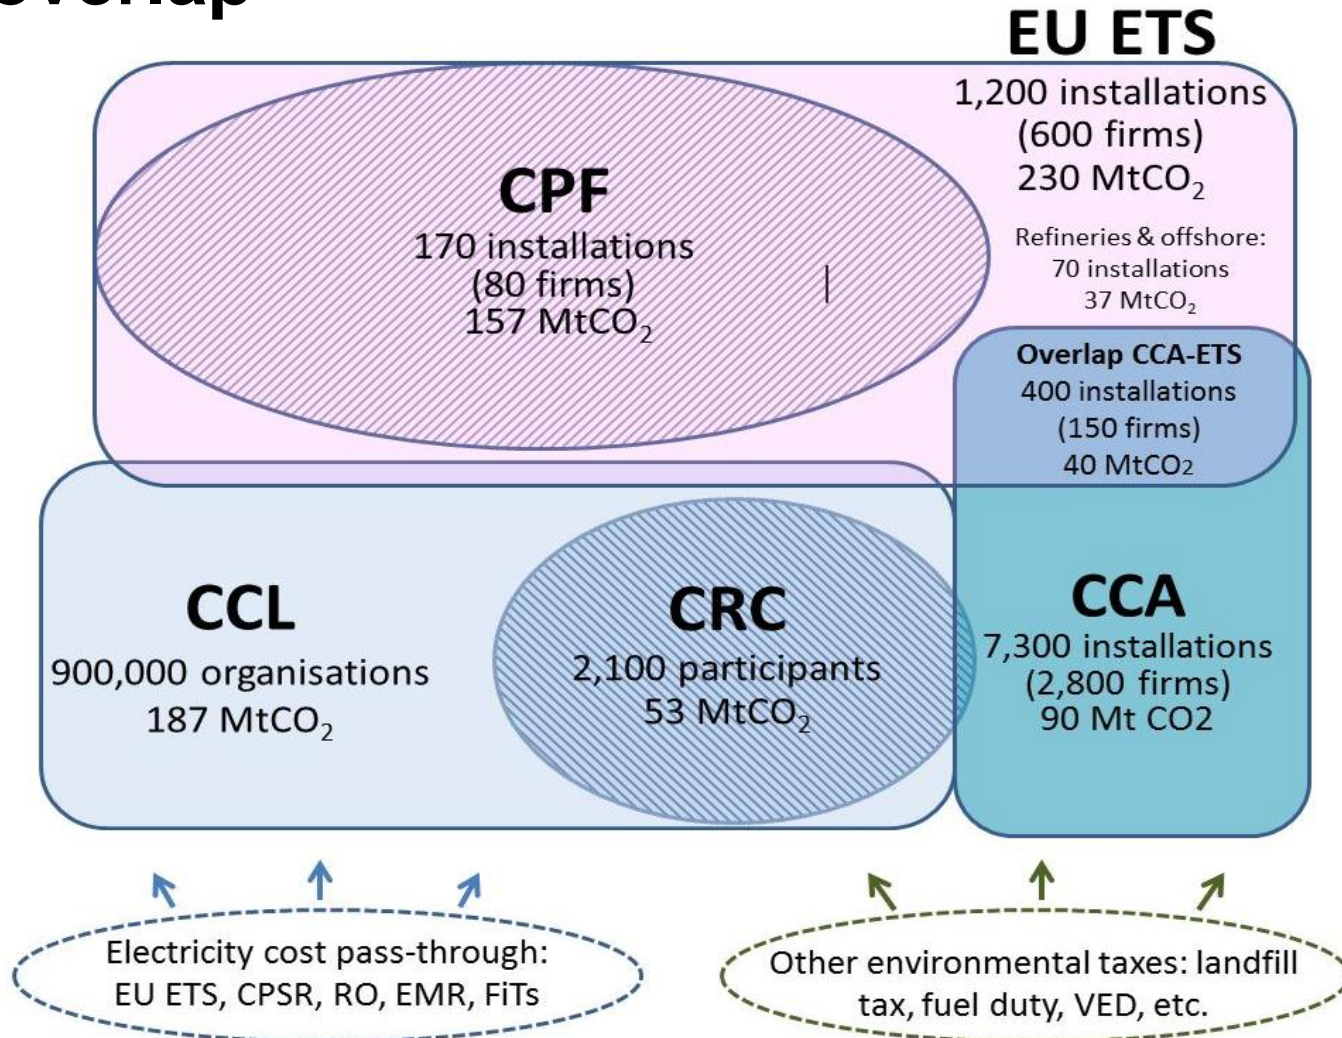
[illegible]

EU ETS
1,200 installations
(600 firms)
230 $MtCO_2$

CPF
170 installations
(80 firms)
157 $MtCO_2$

Refineries & offshore:
70 installations
37 $MtCO_2$

Overlap CCA-ETS
400 installations
(150 firms)
40 MtCO2

CCL
900,000 organisations
187 $MtCO_2$

CRC
2,100 participants
53 $MtCO_2$

CCA
7,300 installations
(2,800 firms)
90 Mt CO2

Electricity cost pass-through:
EU ETS, CPSR, RO, EMR, FiTs

Other environmental taxes: landfill tax, fuel duty, VED, etc.